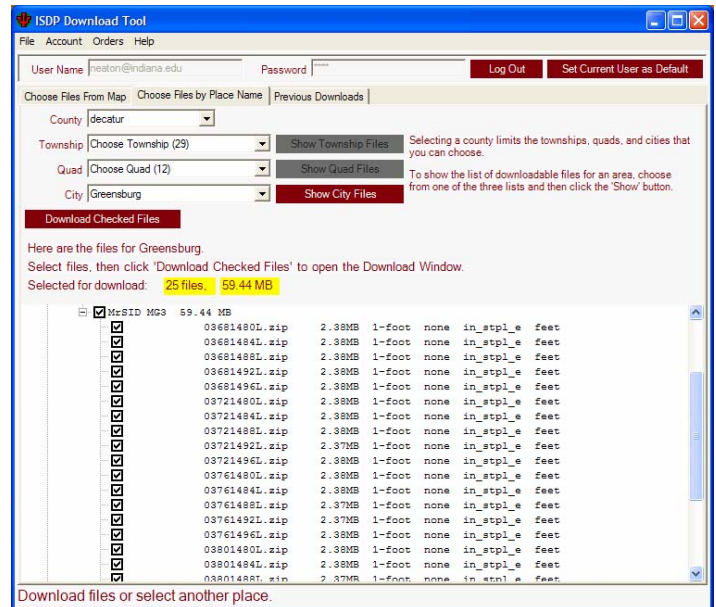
ISDP Download Tool

File Account Orders Help

User Name neaton@indiana.edu Password ***** Log Out Set Current User as Default

Choose Files From Map | Choose Files by Place Name | Previous Downloads

County decatur

Township Choose Township (29) Show Township Files

Quad Choose Quad (12) Show Quad Files

City Greensburg Show City Files

Selecting a county limits the townships, quads, and cities that you can choose.

To show the list of downloadable files for an area, choose from one of the three lists and then click the 'Show' button.

Download Checked Files

Here are the files for Greensburg.
Select files, then click 'Download Checked Files' to open the Download Window.
Selected for download: 25 files, 59.44 MB

MrSID MG3 59.44 MB

| | | | | | |
|---|---|---|---|---|---|
| 03681480L.zip | 2.38MB | 1-foot | none | in_stpl_e | feet |
| 03681484L.zip | 2.38MB | 1-foot | none | in_stpl_e | feet |
| 03681488L.zip | 2.38MB | 1-foot | none | in_stpl_e | feet |
| 03681492L.zip | 2.38MB | 1-foot | none | in_stpl_e | feet |
| 03681496L.zip | 2.38MB | 1-foot | none | in_stpl_e | feet |
| 03721480L.zip | 2.38MB | 1-foot | none | in_stpl_e | feet |
| 03721484L.zip | 2.38MB | 1-foot | none | in_stpl_e | feet |
| 03721488L.zip | 2.38MB | 1-foot | none | in_stpl_e | feet |
| 03721492L.zip | 2.37MB | 1-foot | none | in_stpl_e | feet |
| 03721496L.zip | 2.38MB | 1-foot | none | in_stpl_e | feet |
| 03761480L.zip | 2.38MB | 1-foot | none | in_stpl_e | feet |
| 03761484L.zip | 2.38MB | 1-foot | none | in_stpl_e | feet |
| 03761488L.zip | 2.37MB | 1-foot | none | in_stpl_e | feet |
| 03761492L.zip | 2.37MB | 1-foot | none | in_stpl_e | feet |
| 03761496L.zip | 2.38MB | 1-foot | none | in_stpl_e | feet |
| 03801480L.zip | 2.38MB | 1-foot | none | in_stpl_e | feet |
| 03801484L.zip | 2.38MB | 1-foot | none | in_stpl_e | feet |
| 03801488L.zip | 2.37MB | 1-foot | none | in_stpl_e | feet |

Download files or select another place.